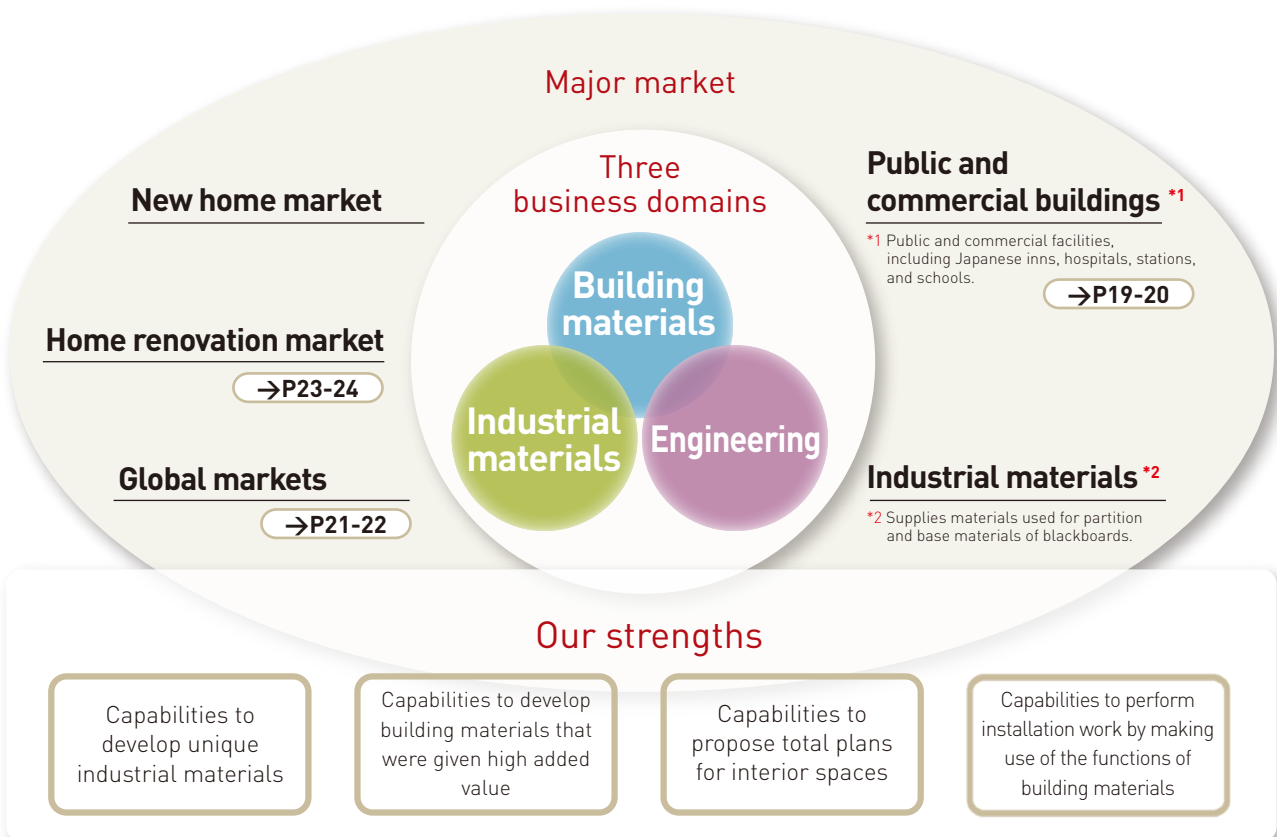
Major market

Three business domains

Building materials

Industrial materials

Engineering

New home market

Home renovation market

→P23-24

Global markets

→P21-22

Public and commercial buildings *1

*1 Public and commercial facilities, including Japanese inns, hospitals, stations, and schools.

→P19-20

Industrial materials *2

*2 Supplies materials used for partition and base materials of blackboards.

Our strengths

Capabilities to develop unique industrial materials

Capabilities to develop building materials that were given high added value

Capabilities to propose total plans for interior spaces

Capabilities to perform installation work by making use of the functions of building materials